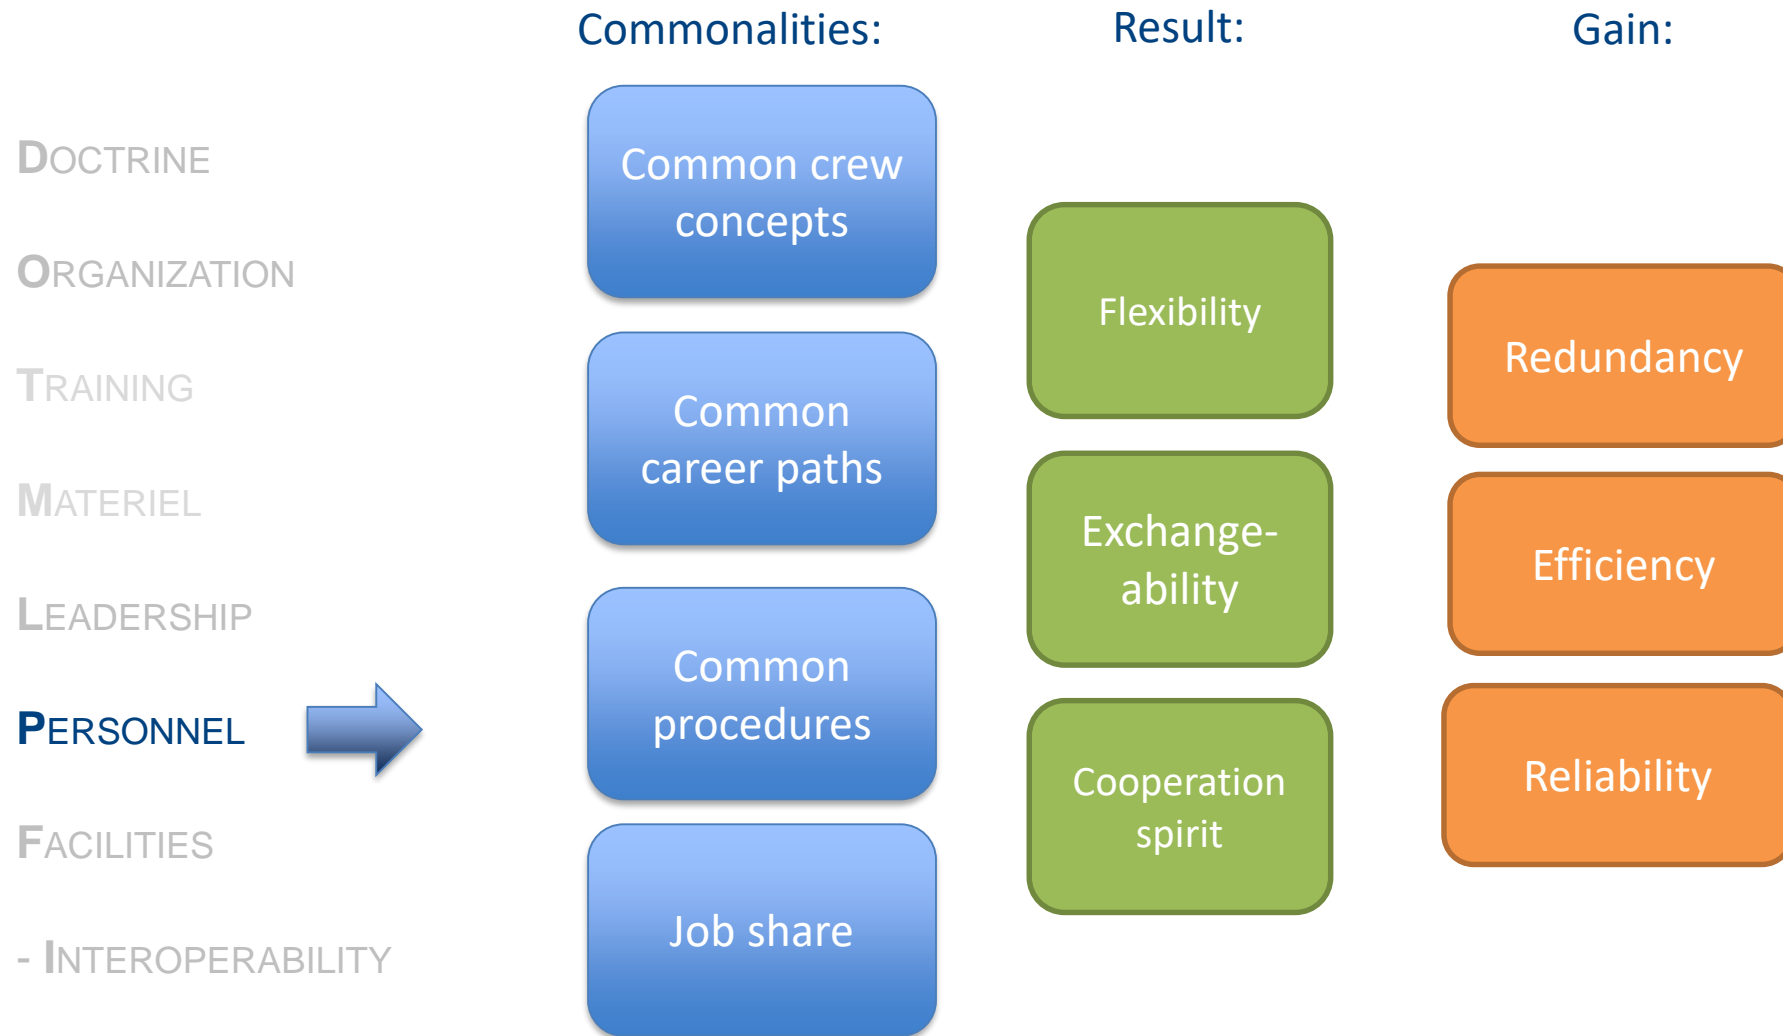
Commonalities:

Result:

Gain:

DOCTRINE

ORGANIZATION

TRAINING

MATERIEL

LEADERSHIP

PERSONNEL

FACILITIES

- INTEROPERABILITY

Common crew concepts

Common career paths

Common procedures

Job share

Flexibility

Exchange-ability

Cooperation spirit

Redundancy

Efficiency

Reliability